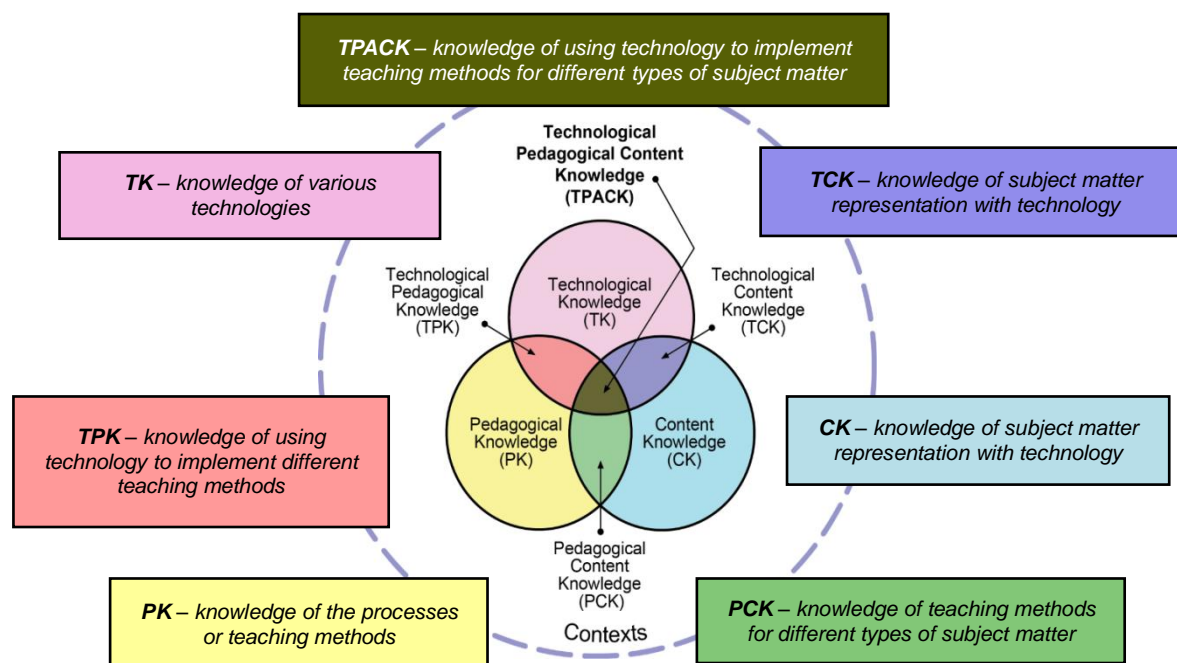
**TPACK** – knowledge of using technology to implement teaching methods for different types of subject matter

**TK** – knowledge of various technologies

Technological Pedagogical Content Knowledge (TPACK)

**TCK** – knowledge of subject matter representation with technology

Technological Pedagogical Knowledge (TPK)

Technological Knowledge (TK)

Technological Content Knowledge (TCK)

**TPK** – knowledge of using technology to implement different teaching methods

Pedagogical Knowledge (PK)

Content Knowledge (CK)

**CK** – knowledge of subject matter representation with technology

Pedagogical Content Knowledge (PCK)

**PK** – knowledge of the processes or teaching methods

Contexts

**PCK** – knowledge of teaching methods for different types of subject matter